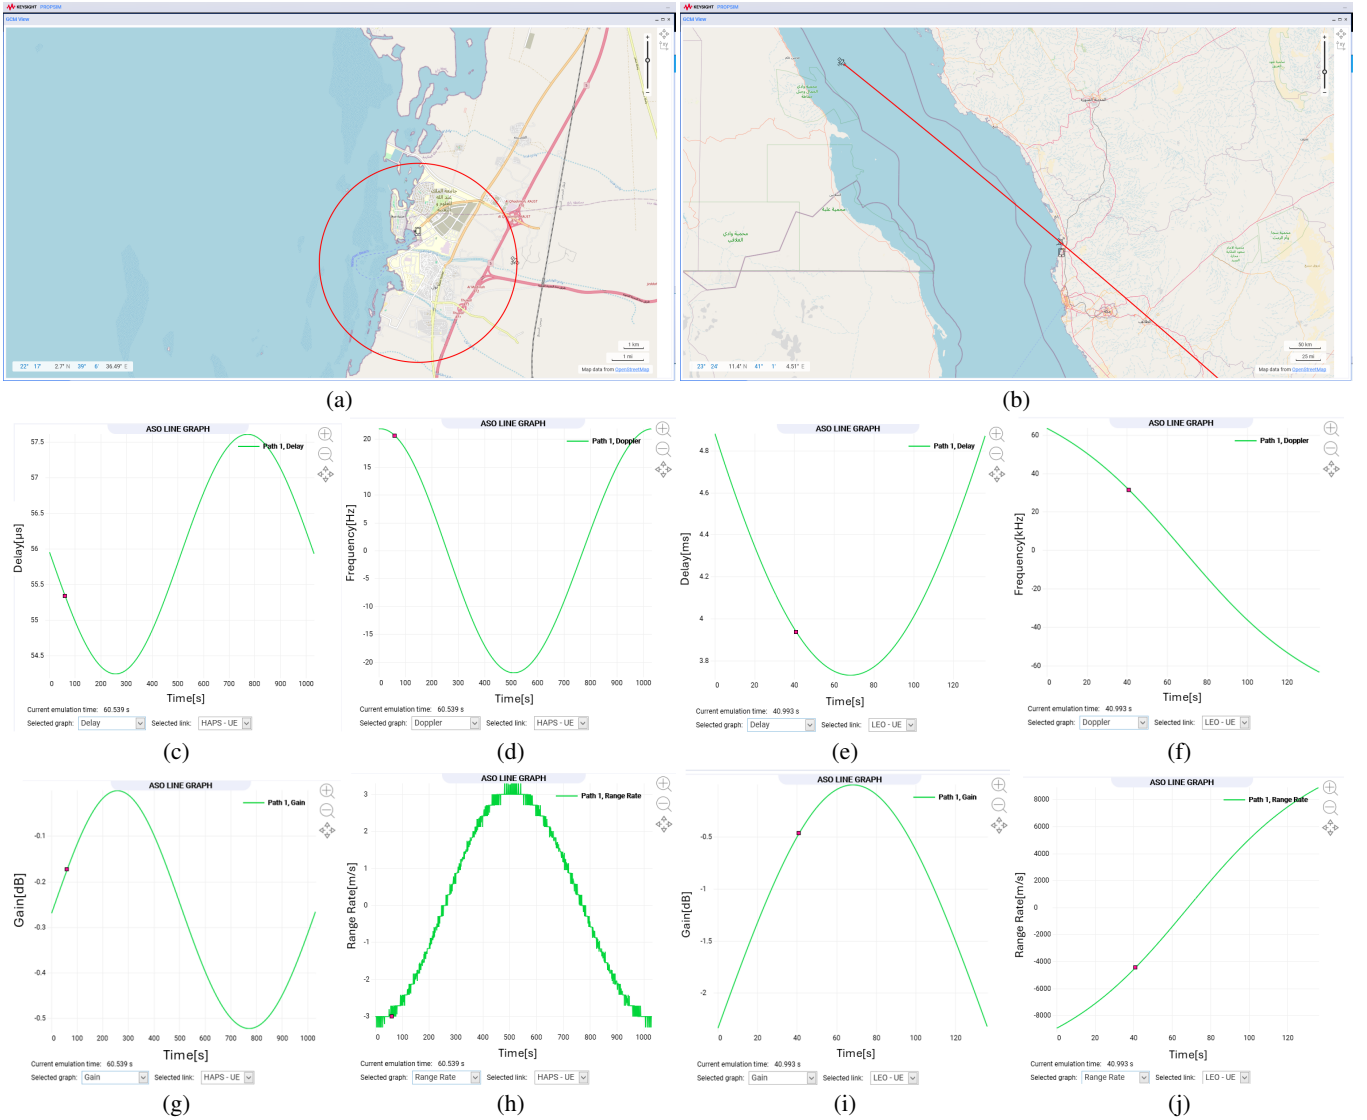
KEYSIGHT PROPSIM
GCM View
22° 17' 2.7" N 39° 6' 36.49" E
1 km
1 mi
Map data from OpenStreetMap

KEYSIGHT PROPSIM
GCM View
23° 24' 11.4" N 41° 1' 4.51" E
50 km
25 mi
Map data from OpenStreetMap

(a)

(b)

ASO LINE GRAPH
Path 1, Delay
Delay[µs]
57.5
57
56.5
56
55.5
55
54.5
0 100 200 300 400 500 600 700 800 900 1000
Time[s]
Current emulation time: 60.539 s
Selected graph: Delay Selected link: HAPS - UE

ASO LINE GRAPH
Path 1, Doppler
Frequency[Hz]
20
15
10
5
0
-5
-10
-15
-20
0 100 200 300 400 500 600 700 800 900 1000
Time[s]
Current emulation time: 60.539 s
Selected graph: Doppler Selected link: HAPS - UE

ASO LINE GRAPH
Path 1, Delay
Delay[ms]
4.8
4.6
4.4
4.2
4
3.8
0 20 40 60 80 100 120
Time[s]
Current emulation time: 40.993 s
Selected graph: Delay Selected link: LEO - UE

ASO LINE GRAPH
Path 1, Doppler
Frequency[kHz]
60
40
20
0
-20
-40
-60
0 20 40 60 80 100 120
Time[s]
Current emulation time: 40.993 s
Selected graph: Doppler Selected link: LEO - UE

(c)

(d)

(e)

(f)

ASO LINE GRAPH
Path 1, Gain
Gain[dB]
-0.1
-0.2
-0.3
-0.4
-0.5
0 100 200 300 400 500 600 700 800 900 1000
Time[s]
Current emulation time: 60.539 s
Selected graph: Gain Selected link: HAPS - UE

ASO LINE GRAPH
Path 1, Range Rate
Range Rate[m/s]
3
2
1
0
-1
-2
-3
0 100 200 300 400 500 600 700 800 900 1000
Time[s]
Current emulation time: 60.539 s
Selected graph: Range Rate Selected link: HAPS - UE

ASO LINE GRAPH
Path 1, Gain
Gain[dB]
-0.5
-1
-1.5
-2
0 20 40 60 80 100 120
Time[s]
Current emulation time: 40.993 s
Selected graph: Gain Selected link: LEO - UE

ASO LINE GRAPH
Path 1, Range Rate
Range Rate[m/s]
8000
6000
4000
2000
0
-2000
-4000
-6000
-8000
0 20 40 60 80 100 120
Time[s]
Current emulation time: 40.993 s
Selected graph: Range Rate Selected link: LEO - UE

(g)

(h)

(i)

(j)